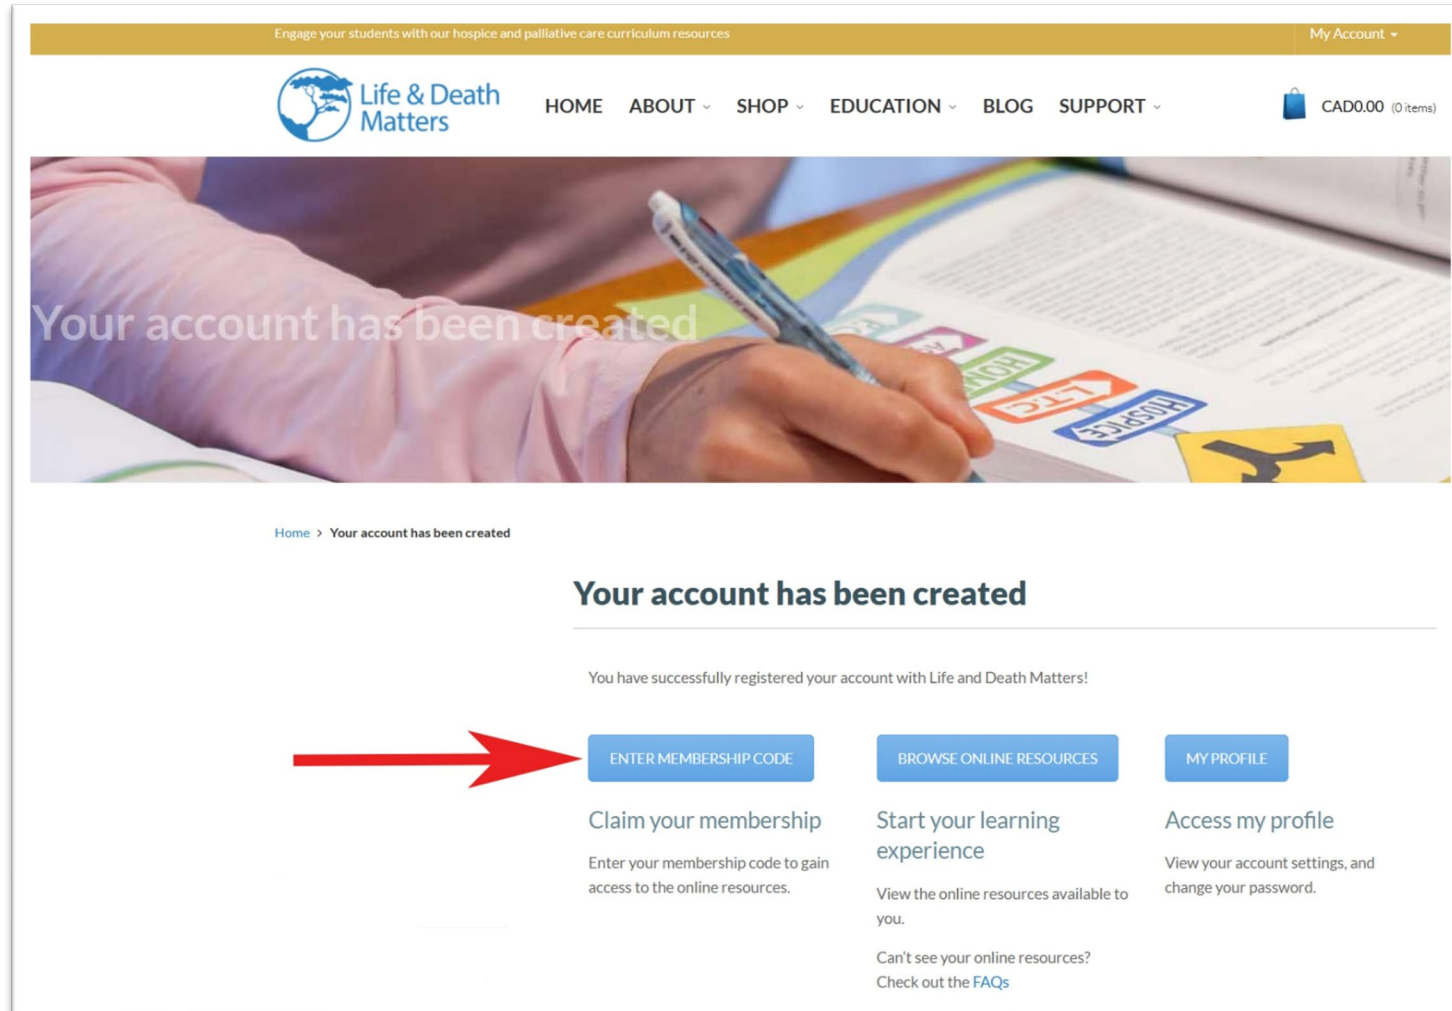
Engage your students with our hospice and palliative care curriculum resources

My Account

Life & Death Matters

HOME ABOUT SHOP EDUCATION BLOG SUPPORT

CAD0.00 (0 items)

Your account has been created

HOME

LTC

HOSPICE

Home > Your account has been created

Your account has been created

You have successfully registered your account with Life and Death Matters!

ENTER MEMBERSHIP CODE

Claim your membership

Enter your membership code to gain access to the online resources.

BROWSE ONLINE RESOURCES

Start your learning experience

View the online resources available to you.

Can't see your online resources? Check out the FAQs

MY PROFILE

Access my profile

View your account settings, and change your password.